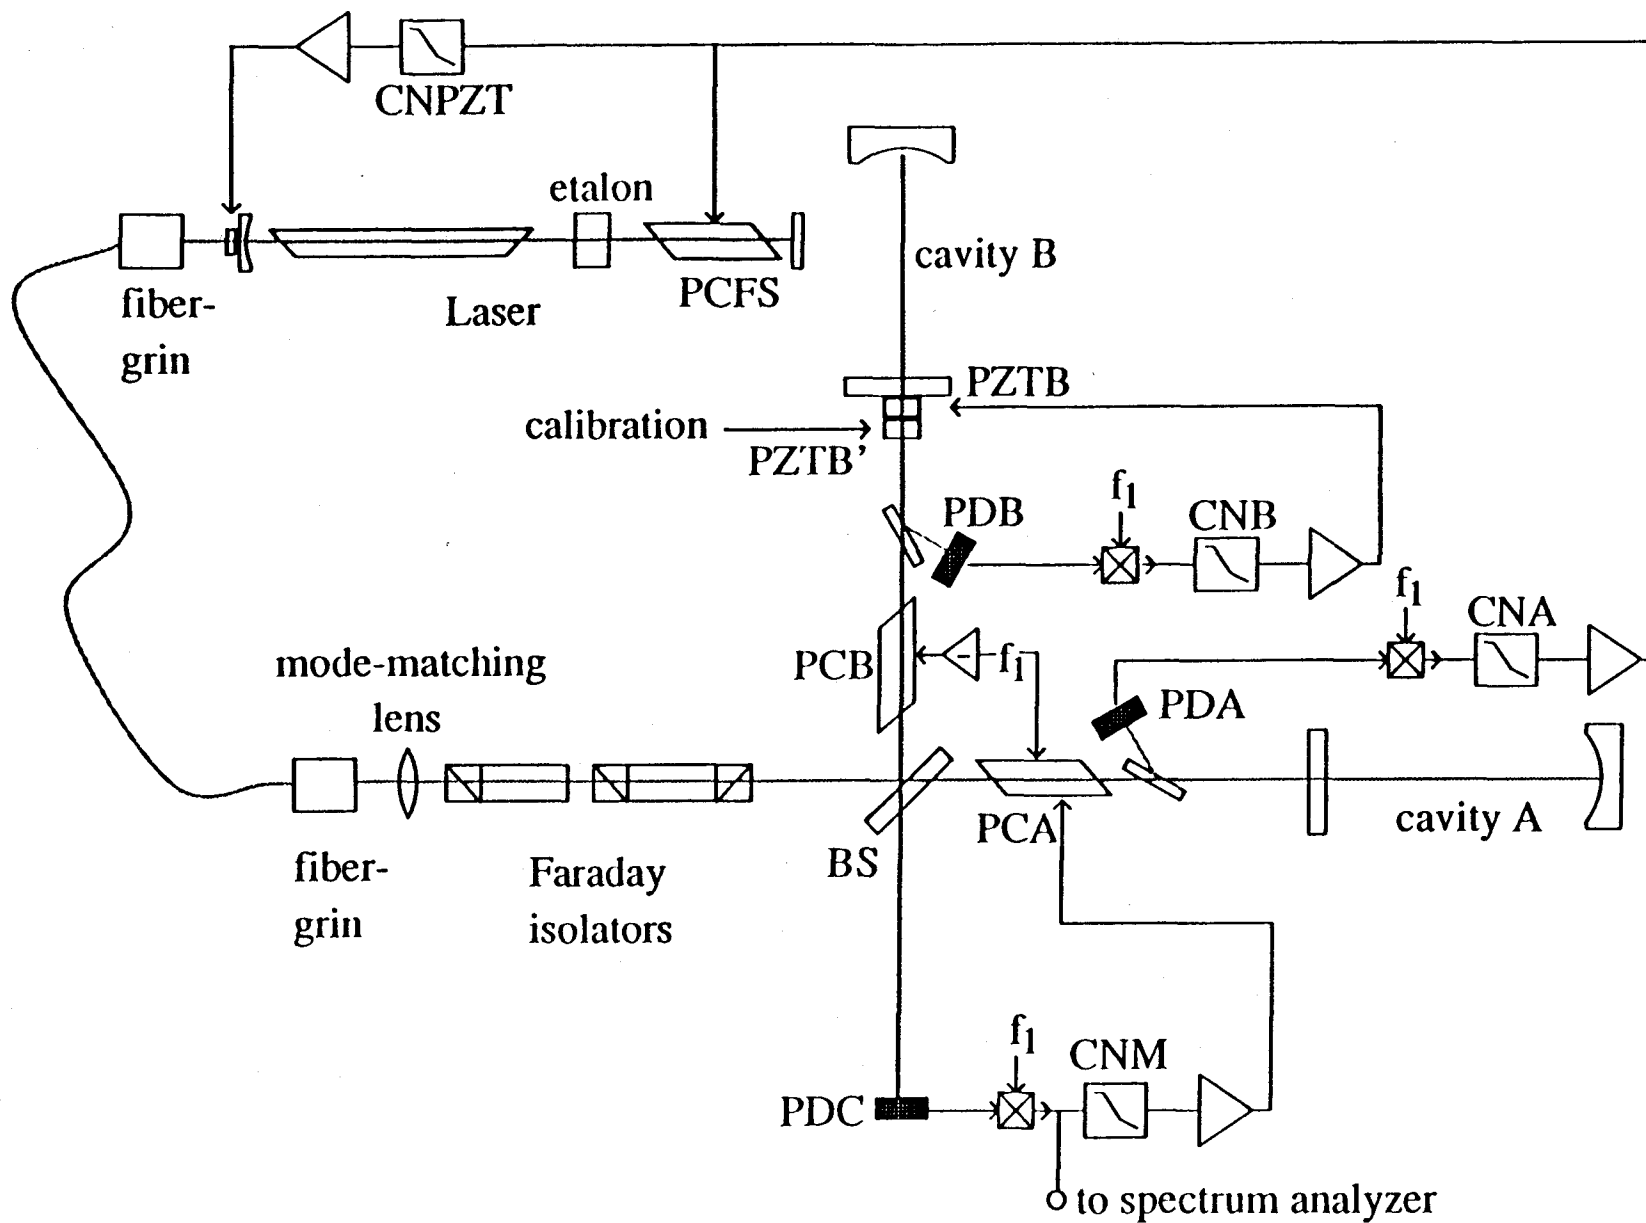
CNPZT

etalon

cavity B

fiber-grin

Laser

PCFS

PZTB

calibration

PZTB'

$f_1$

PDB

CNB

$f_1$

CNA

mode-matching lens

PCB

-

$f_1$

PDA

fiber-grin

Faraday isolators

BS

PCA

cavity A

$f_1$

CNM

PDC

to spectrum analyzer